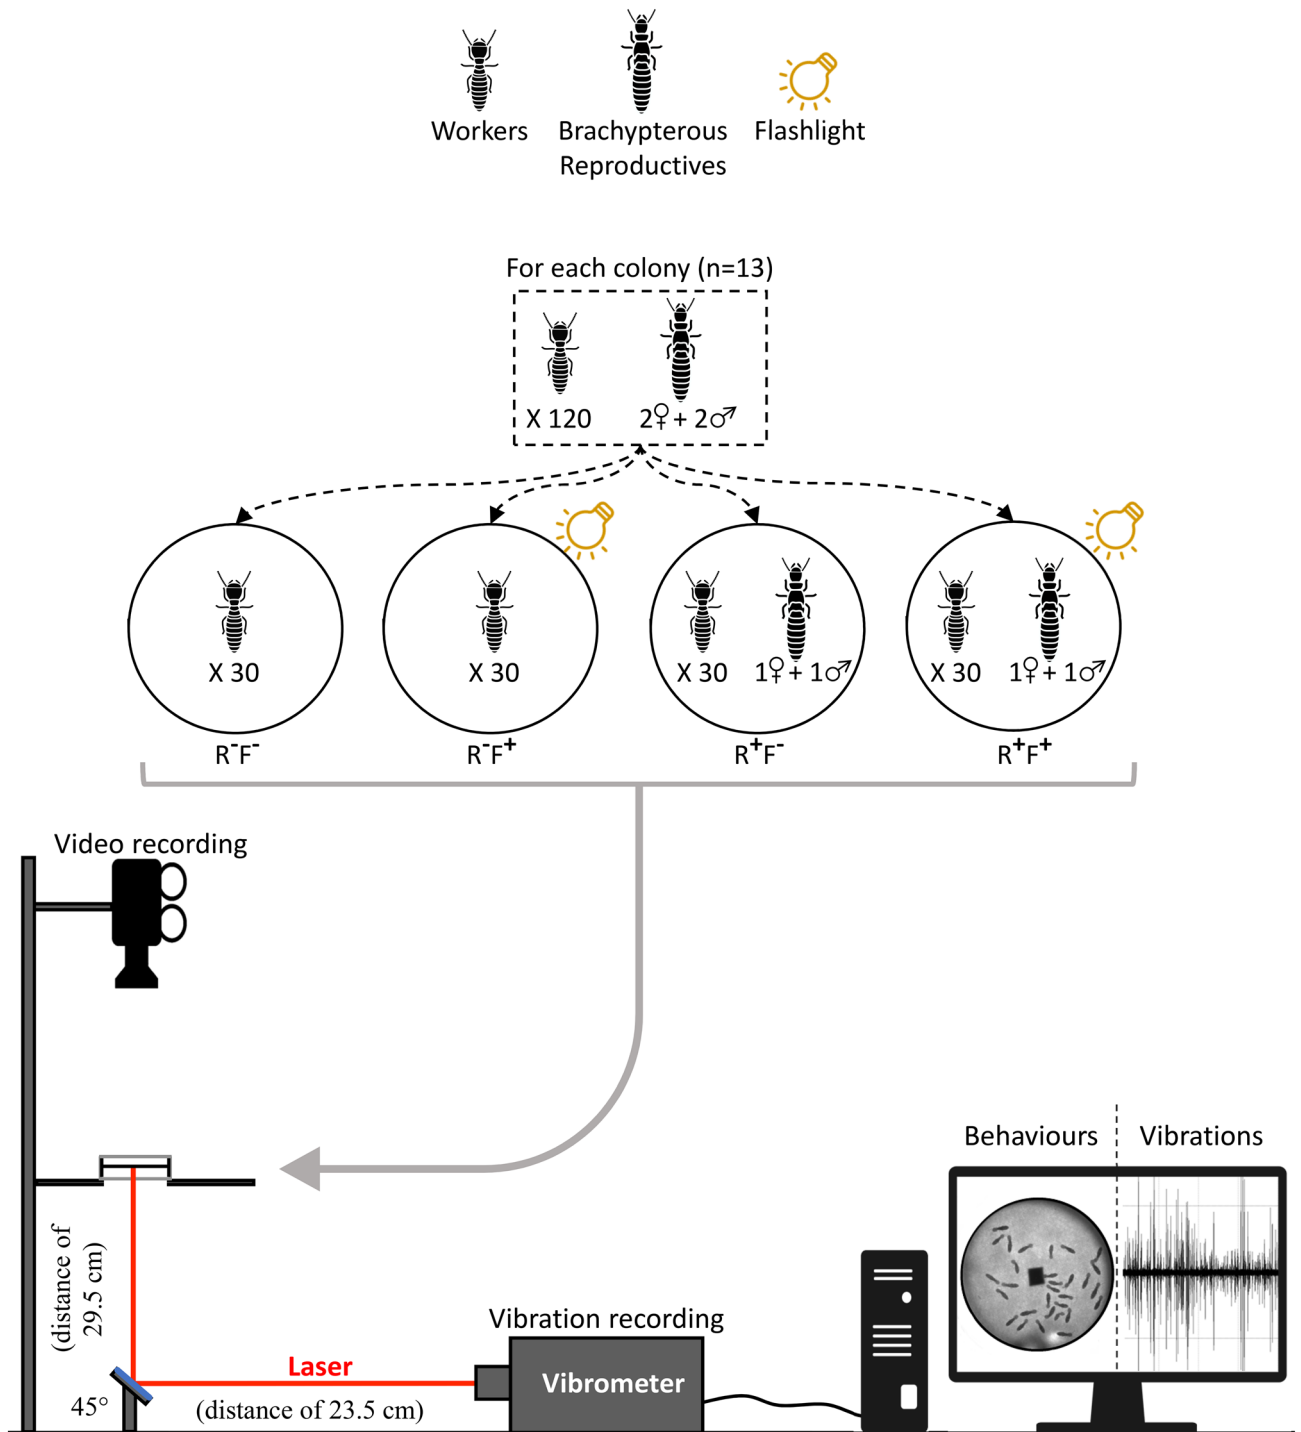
Workers Brachypterous Reproductives Flashlight

For each colony (n=13)

X 120 2♀ + 2♂

X 30
$R^-F^-$

X 30
$R^-F^+$

X 30 1♀ + 1♂
$R^+F^-$

X 30 1♀ + 1♂
$R^+F^+$

Video recording

(distance of 29.5 cm)

45°

Laser

(distance of 23.5 cm)

Vibration recording

Vibrometer

Behaviours

Vibrations